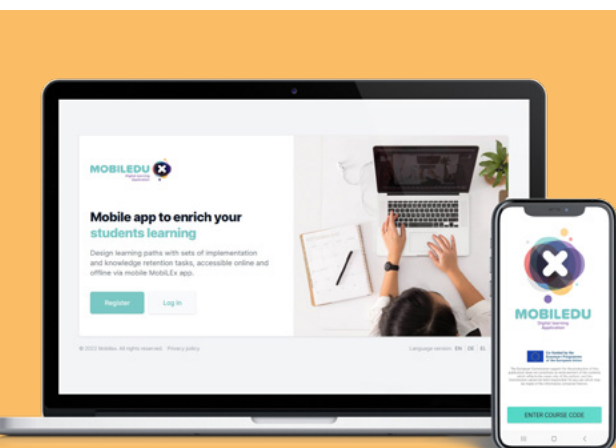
MOBILEDU Digital learning Application

Mobile app to enrich your students learning

Design learning paths with sets of implementation and knowledge retention tasks, accessible online and offline via mobile MobiLEx app.

Register Log in

© 2022 Mobiled. All rights reserved. Privacy policy

Language version: EN CS EL

MOBILEDU
Digital learning Application

Co-funded by the Erasmus+ Programme of the European Union

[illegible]

ENTER COURSE CODE